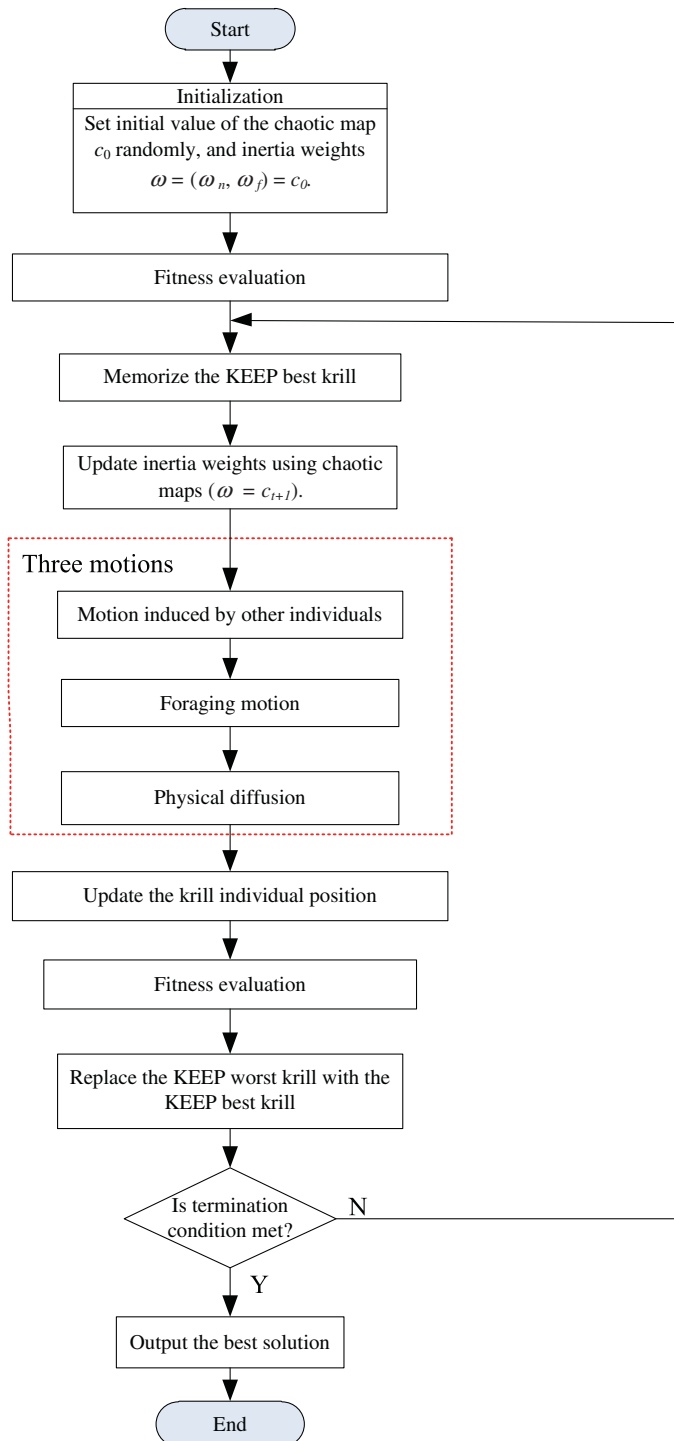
Start

Initialization
Set initial value of the chaotic map $c_0$ randomly, and inertia weights $\omega = (\omega_n, \omega_f) = c_0$.

Fitness evaluation

Memorize the KEEP best krill

Update inertia weights using chaotic maps ($\omega = c_{t+1}$).

Three motions

Motion induced by other individuals

Foraging motion

Physical diffusion

Update the krill individual position

Fitness evaluation

Replace the KEEP worst krill with the KEEP best krill

Is termination condition met?

N

Y

Output the best solution

End